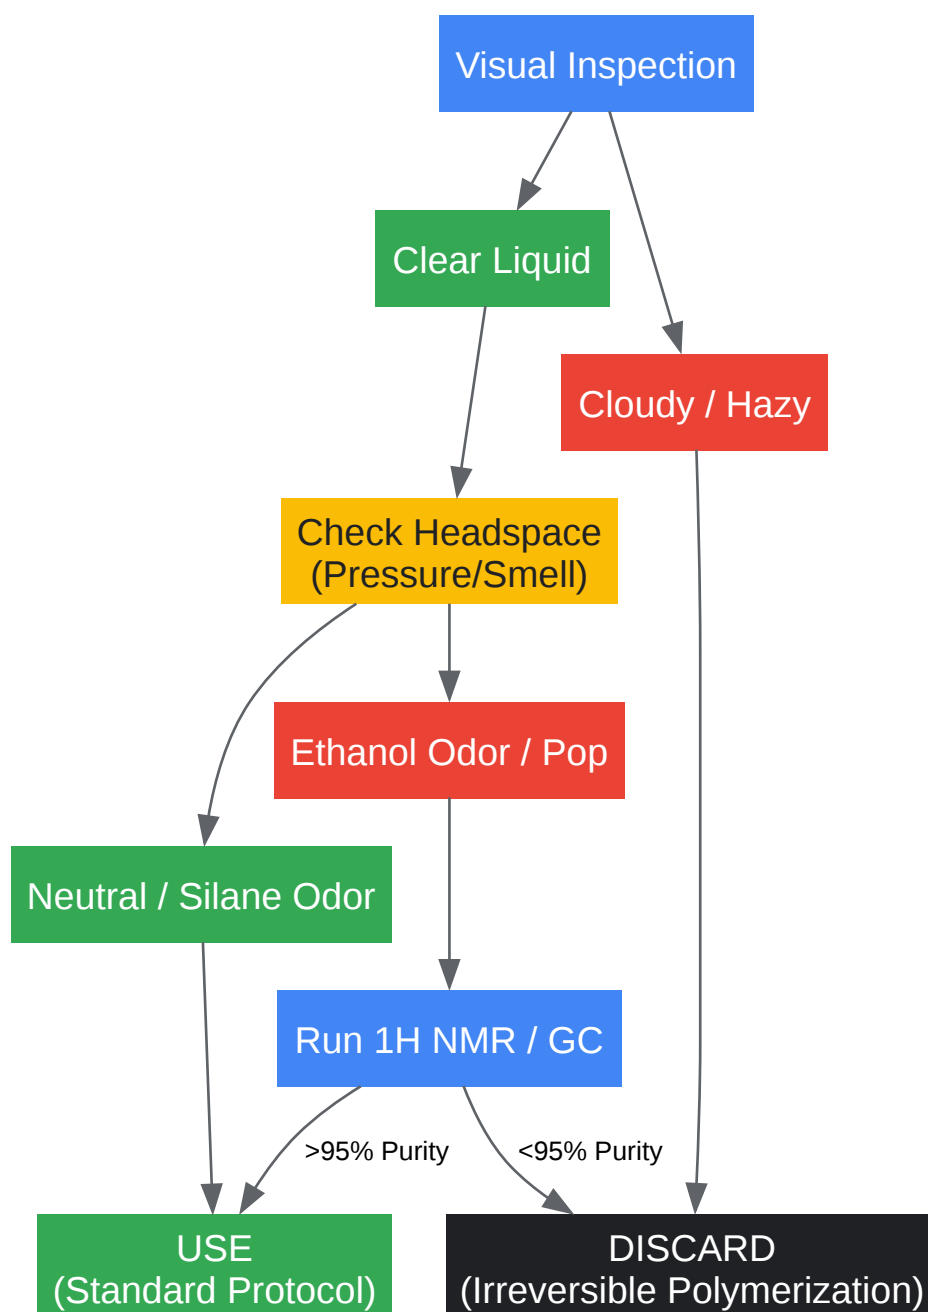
Visual Inspection

Clear Liquid

Cloudy / Hazy

Check Headspace (Pressure/Smell)

Ethanol Odor / Pop

Neutral / Silane Odor

Run 1H NMR / GC

>95% Purity

<95% Purity

USE (Standard Protocol)

DISCARD (Irreversible Polymerization)